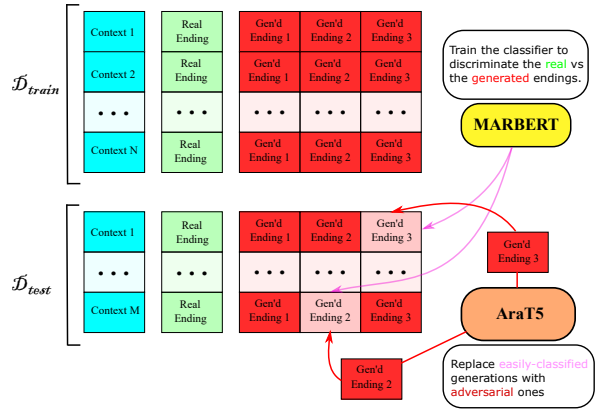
$\mathcal{D}_{train}$

| Context 1 | Real Ending | Gen'd Ending 1 | Gen'd Ending 2 | Gen'd Ending 3 |
|---|---|---|---|---|
| Context 2 | Real Ending | Gen'd Ending 1 | Gen'd Ending 2 | Gen'd Ending 3 |
| • • • | • • • | • • • | • • • | • • • |
| Context N | Real Ending | Gen'd Ending 1 | Gen'd Ending 2 | Gen'd Ending 3 |

Train the classifier to discriminate the real vs the generated endings.

MARBERT

$\mathcal{D}_{test}$

| Context 1 | Real Ending | Gen'd Ending 1 | Gen'd Ending 2 | Gen'd Ending 3 |
|---|---|---|---|---|
| • • • | • • • | • • • | • • • | • • • |
| Context M | Real Ending | Gen'd Ending 1 | Gen'd Ending 2 | Gen'd Ending 3 |

Gen'd Ending 3

AraT5

Gen'd Ending 2

Replace easily-classified generations with adversarial ones